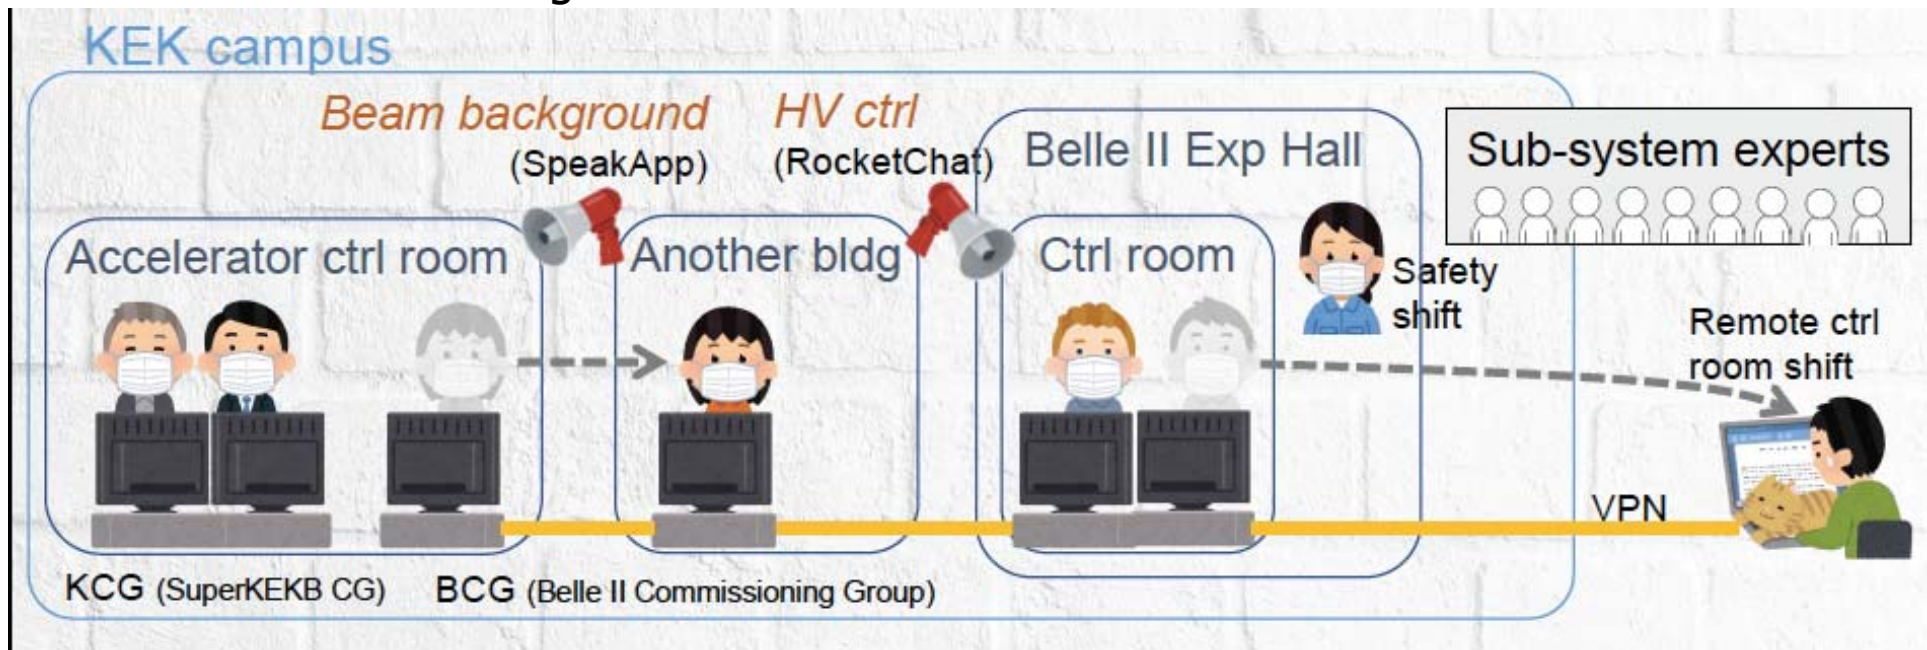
KEK campus

Beam background (SpeakApp)

HV ctrl (RocketChat)

Belle II Exp Hall

Sub-system experts

Accelerator ctrl room

Another bldg

Ctrl room

Safety shift

Remote ctrl room shift

VPN

KCG (SuperKEKB CG)

BCG (Belle II Commissioning Group)